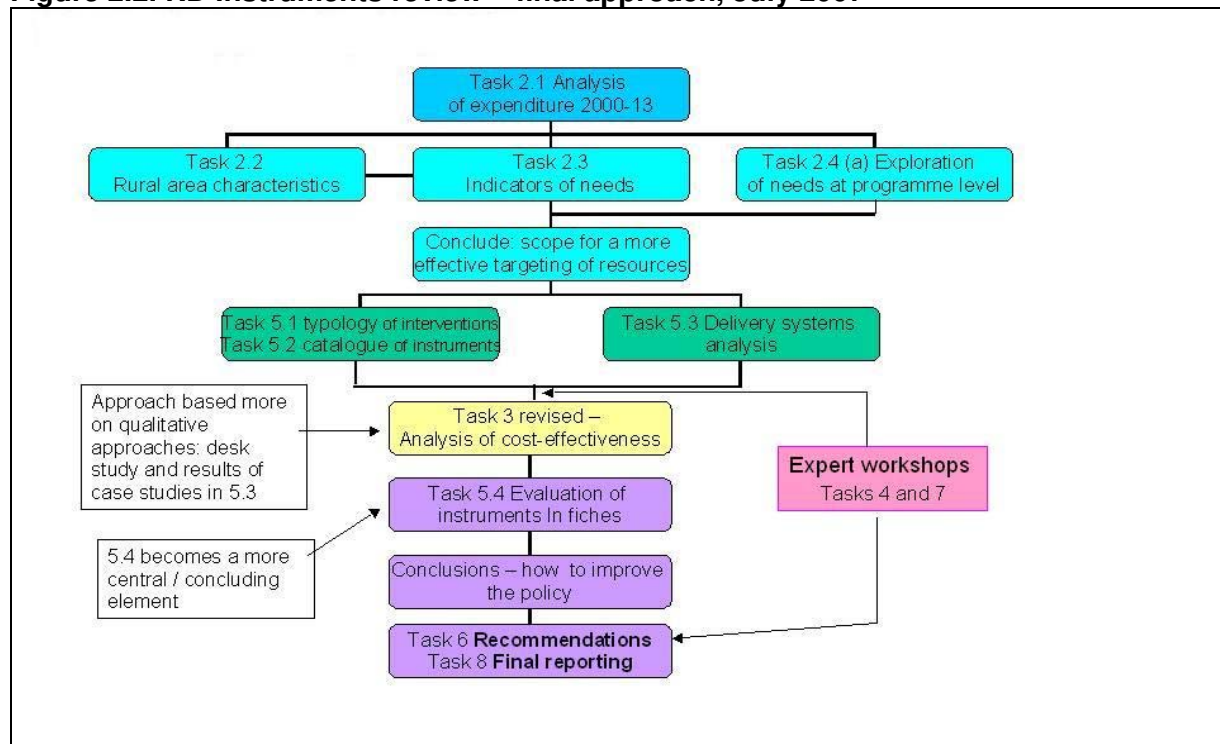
Figure 2.2: RD instruments review – final approach, July 2007

Task 2.1 Analysis of expenditure 2000-13

Task 2.2 Rural area characteristics

Task 2.3 Indicators of needs

Task 2.4 (a) Exploration of needs at programme level

Conclude: scope for a more effective targeting of resources

Task 5.1 typology of interventions Task 5.2 catalogue of instruments

Task 5.3 Delivery systems analysis

Approach based more on qualitative approaches: desk study and results of case studies in 5.3

Task 3 revised – Analysis of cost-effectiveness

Expert workshops Tasks 4 and 7

Task 5.4 Evaluation of instruments In fiches

5.4 becomes a more central / concluding element

Conclusions – how to improve the policy

Task 6 **Recommendations** Task 8 **Final reporting**